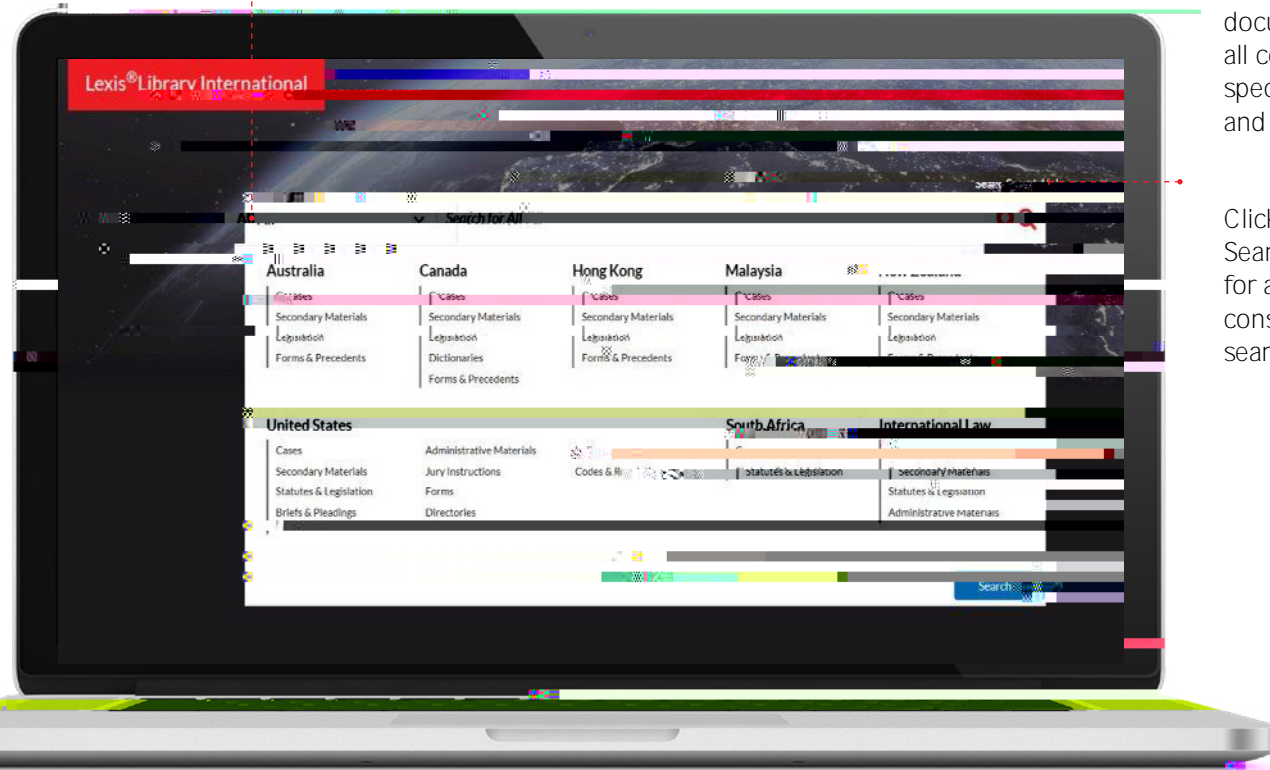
Lexis®Library International

Search for All

Australia
Cases
Secondary Materials
Legislation
Forms & Precedents

Canada
Cases
Secondary Materials
Legislation
Dictionaries
Forms & Precedents

Hong Kong
Cases
Secondary Materials
Legislation
Forms & Precedents

Malaysia
Cases
Secondary Materials
Legislation
Forms & Precedents

New Zealand
Cases
Secondary Materials
Legislation
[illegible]

United States
Cases
Secondary Materials
Statutes & Legislation
Briefs & Pleadings
Administrative Materials
Jury Instructions
Forms
Directories
Codes & R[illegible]

South Africa
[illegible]
Statutes & Legislation

International Law
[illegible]
Secondary Materials
Statutes & Legislation
Administrative Materials

Search

docu
all c
spec
and

Click
Sear
for a
cons
sear